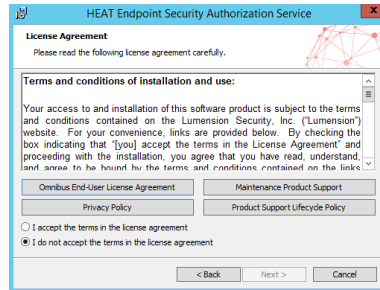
HEAT Endpoint Security Authorization Service

License Agreement

Please read the following license agreement carefully.

Terms and conditions of installation and use:

Your access to and installation of this software product is subject to the terms and conditions contained on the Lumension Security, Inc. ("Lumension") website. For your convenience, links are provided below. By checking the box indicating that "[you] accept the terms in the License Agreement" and proceeding with the installation, you agree that you have read, understand, and agree to be bound by the terms and conditions contained on the links

Omnibus End-User License Agreement

Maintenance Product Support

Privacy Policy

Product Support Lifecycle Policy

I accept the terms in the license agreement

I do not accept the terms in the license agreement

< Back

Next >

Cancel